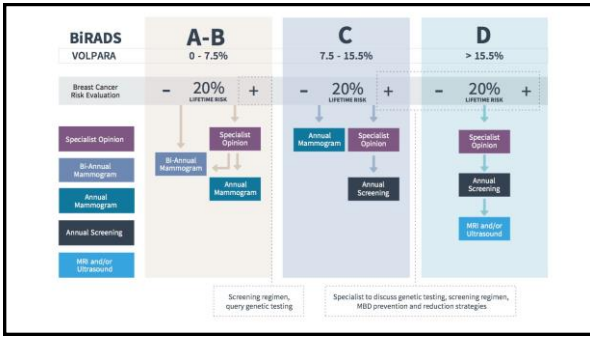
BIRADS
VOLPARA

A-B
0 - 7.5%

C
7.5 - 15.5%

D
> 15.5%

Breast Cancer Risk Evaluation

- 20% LIFETIME RISK +

- 20% LIFETIME RISK +

- 20% LIFETIME RISK +

Specialist Opinion

Bi-Annual Mammogram

Annual Mammogram

Annual Screening

MRI and/or Ultrasound

Specialist Opinion

Bi-Annual Mammogram

Annual Mammogram

Annual Mammogram

Specialist Opinion

Annual Screening

Specialist Opinion

Annual Screening

MRI and/or Ultrasound

Screening regimen, query genetic testing

Specialist to discuss genetic testing, screening regimen, MBD prevention and reduction strategies